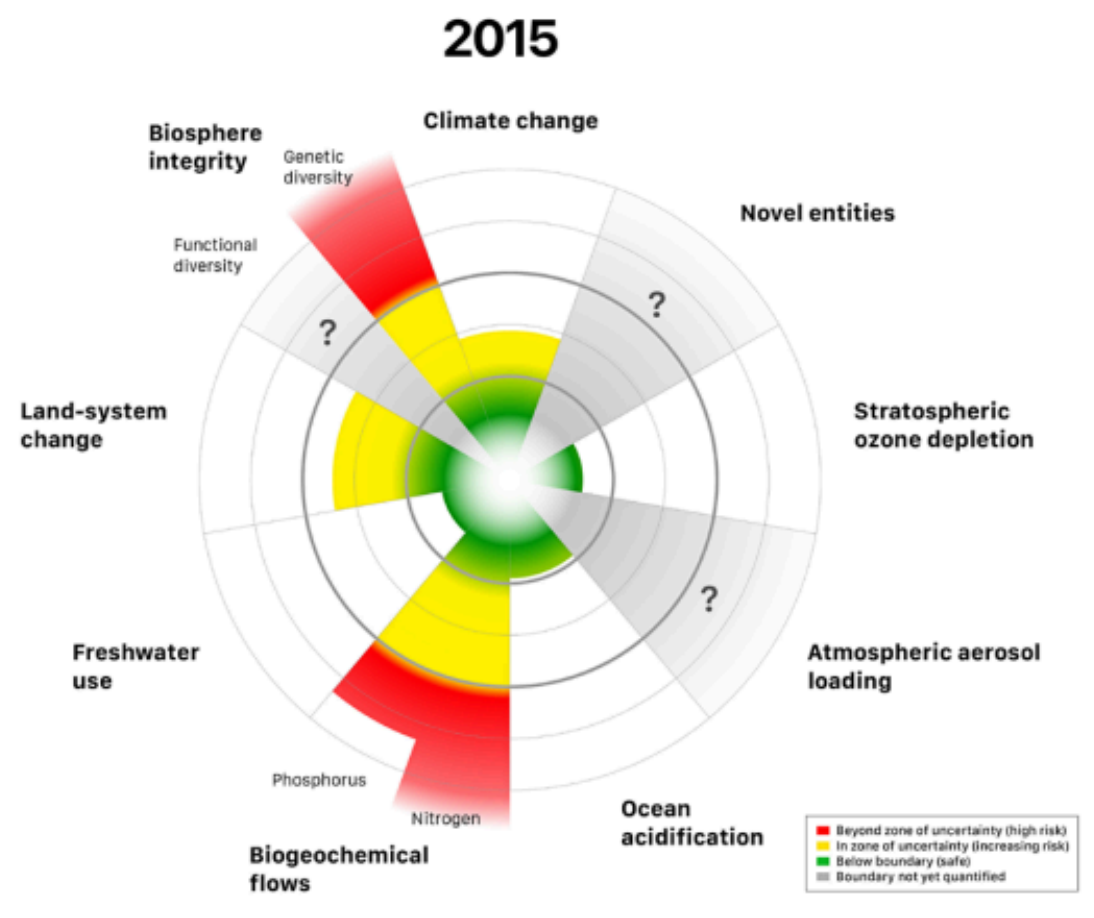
2015

Climate change

Novel entities

?

Stratospheric ozone depletion

Atmospheric aerosol loading

?

Ocean acidification

Biogeochemical flows

Nitrogen

Phosphorus

Freshwater use

Land-system change

Biosphere integrity

Genetic diversity

Functional diversity

?

Beyond zone of uncertainty (high risk)
In zone of uncertainty (increasing risk)
Below boundary (safe)
Boundary not yet quantified